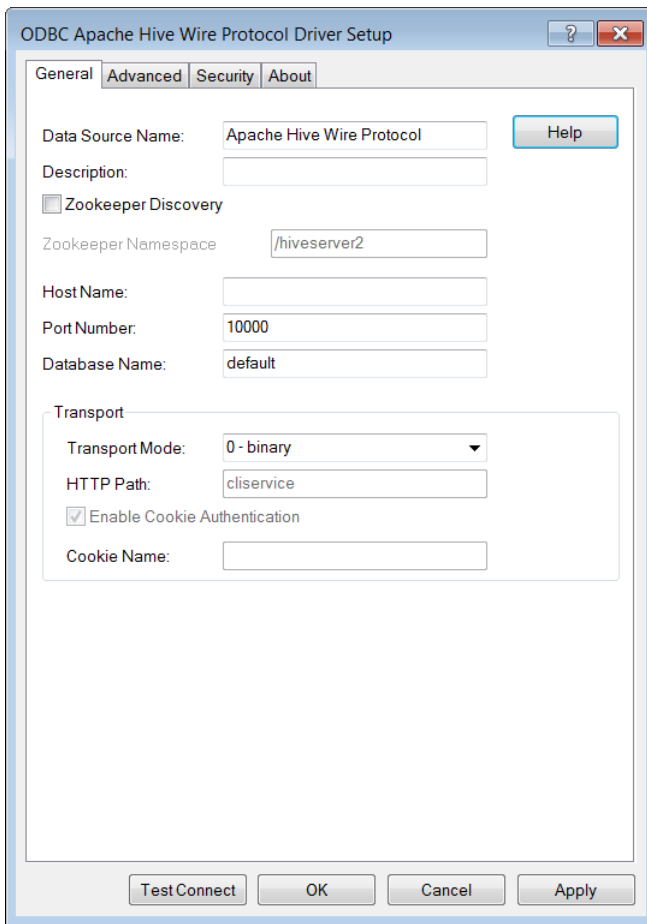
ODBC Apache Hive Wire Protocol Driver Setup

?

General | Advanced | Security | About

Data Source Name: Apache Hive Wire Protocol

Help

Description:

Zookeeper Discovery

Zookeeper Namespace /hiveserver2

Host Name:

Port Number: 10000

Database Name: default

Transport

Transport Mode: 0 - binary

HTTP Path: cliservice

Enable Cookie Authentication

Cookie Name:

Test Connect | OK | Cancel | Apply